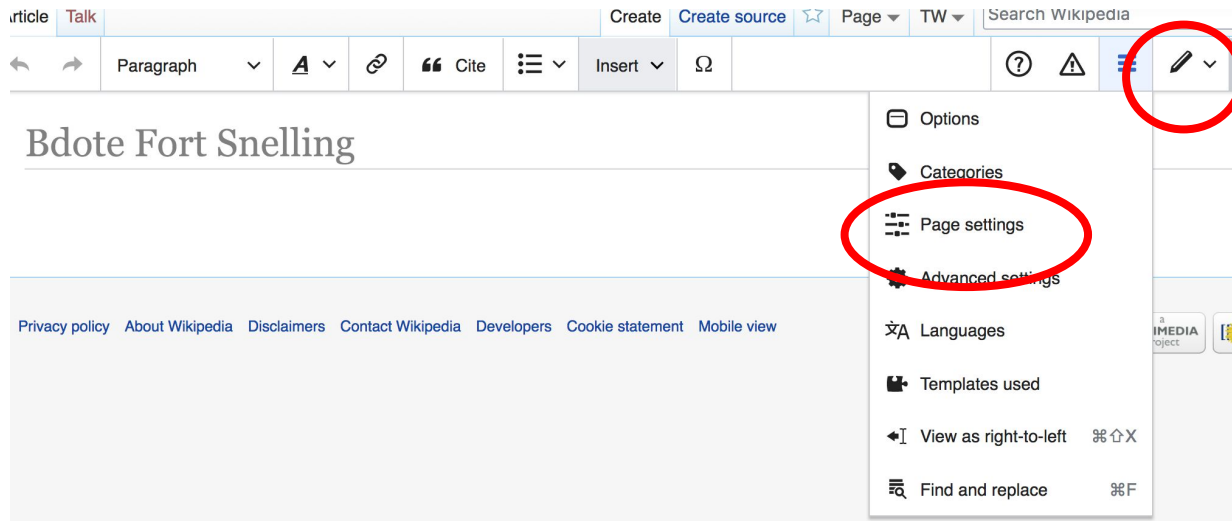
rticle Talk Create Create source Page TW Search Wikipedia

Paragraph Cite Insert Ω

Bdote Fort Snelling

Options

Categories

Page settings

Advanced settings

Languages

Templates used

View as right-to-left ⌘⇧X

Find and replace ⌘F

Privacy policy About Wikipedia Disclaimers Contact Wikipedia Developers Cookie statement Mobile view

a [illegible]IMEDIA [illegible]roject